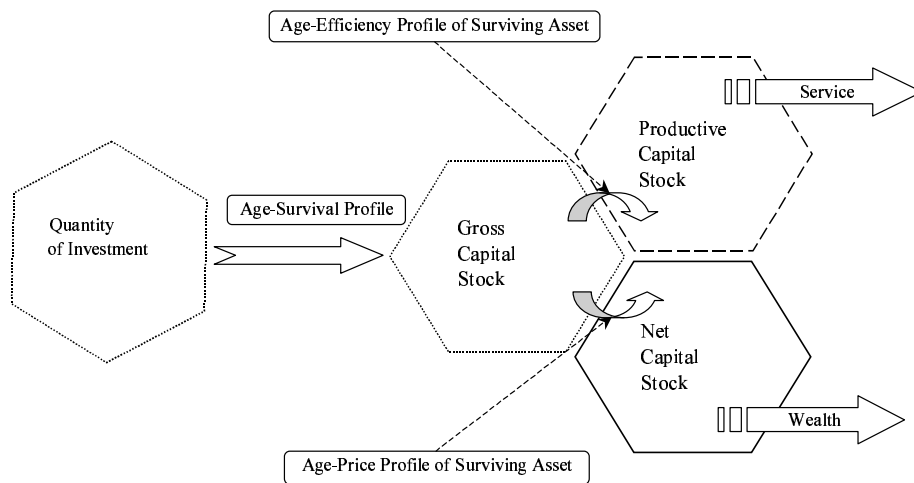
Age-Efficiency Profile of Surviving Asset

Service

Productive Capital Stock

Quantity of Investment

Age-Survival Profile

Gross Capital Stock

Net Capital Stock

Wealth

Age-Price Profile of Surviving Asset